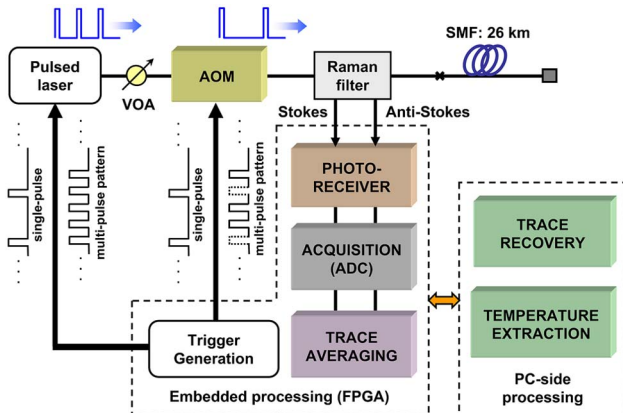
SMF: 26 km

Pulsed laser

VOA

AOM

Raman filter

Stokes

Anti-Stokes

single-pulse

multi-pulse pattern

single-pulse

multi-pulse pattern

PHOTO-RECEIVER

ACQUISITION (ADC)

TRACE AVERAGING

Trigger Generation

Embedded processing (FPGA)

TRACE RECOVERY

TEMPERATURE EXTRACTION

PC-side processing